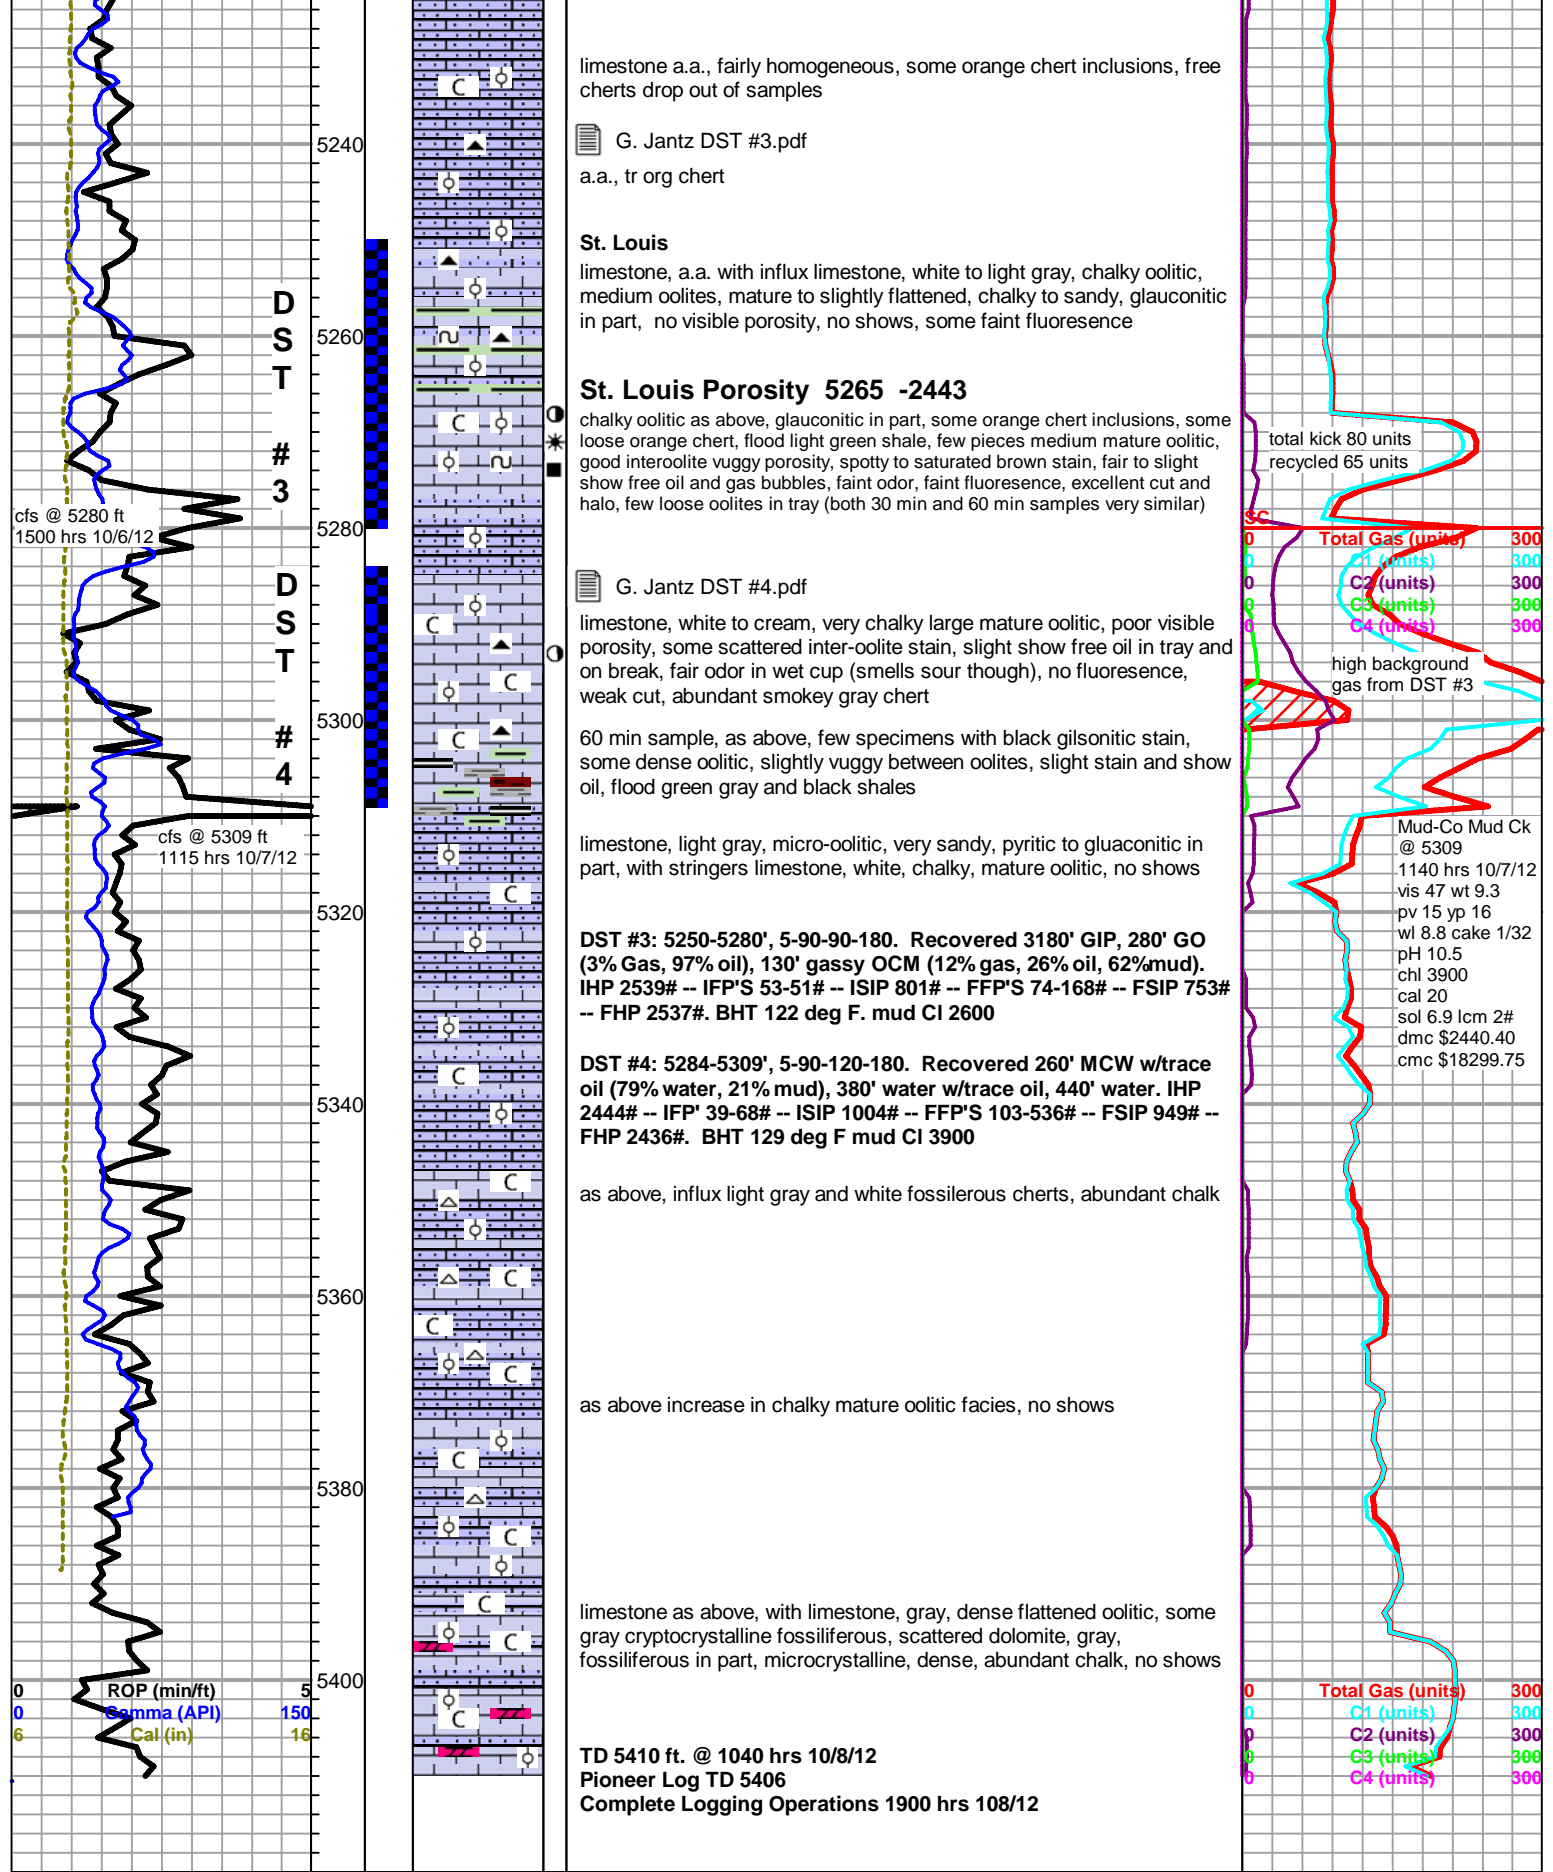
5240
5260
5280
5300
5320
5340
5360
5380
5400

D S T # 3

D S T # 4

cfs @ 5280 ft
1500 hrs 10/6/12

cfs @ 5309 ft
1115 hrs 10/7/12

limestone a.a., fairly homogeneous, some orange chert inclusions, free cherts drop out of samples

G. Jantz DST #3.pdf

a.a., tr org chert

St. Louis

limestone, a.a. with influx limestone, white to light gray, chalky oolitic, medium oolites, mature to slightly flattened, chalky to sandy, glauconitic in part, no visible porosity, no shows, some faint fluoresence

St. Louis Porosity 5265 -2443

chalky oolitic as above, glauconitic in part, some orange chert inclusions, some loose orange chert, flood light green shale, few pieces medium mature oolitic, good interoolite vuggy porosity, spotty to saturated brown stain, fair to slight show free oil and gas bubbles, faint odor, faint fluoresence, excellent cut and halo, few loose oolites in tray (both 30 min and 60 min samples very similar)

G. Jantz DST #4.pdf

limestone, white to cream, very chalky large mature oolitic, poor visible porosity, some scattered inter-oolite stain, slight show free oil in tray and on break, fair odor in wet cup (smells sour though), no fluoresence, weak cut, abundant smokey gray chert

60 min sample, as above, few specimens with black gilsonitic stain, some dense oolitic, slightly vuggy between oolites, slight stain and show oil, flood green gray and black shales

limestone, light gray, micro-oolitic, very sandy, pyritic to glauconitic in part, with stringers limestone, white, chalky, mature oolitic, no shows

DST #3: 5250-5280', 5-90-90-180. Recovered 3180' GIP, 280' GO (3% Gas, 97% oil), 130' gassy OCM (12% gas, 26% oil, 62%mud). IHP 2539# -- IFP'S 53-51# -- ISIP 801# -- FFP'S 74-168# -- FSIP 753# -- FHP 2537#. BHT 122 deg F. mud Cl 2600

DST #4: 5284-5309', 5-90-120-180. Recovered 260' MCW w/trace oil (79% water, 21% mud), 380' water w/trace oil, 440' water. IHP 2444# -- IFP' 39-68# -- ISIP 1004# -- FFP'S 103-536# -- FSIP 949# -- FHP 2436#. BHT 129 deg F mud Cl 3900

as above, influx light gray and white fossilerous cherts, abundant chalk

as above increase in chalky mature oolitic facies, no shows

limestone as above, with limestone, gray, dense flattened oolitic, some gray cryptocrystalline fossiliferous, scattered dolomite, gray, fossiliferous in part, microcrystalline, dense, abundant chalk, no shows

TD 5410 ft. @ 1040 hrs 10/8/12
Pioneer Log TD 5406
Complete Logging Operations 1900 hrs 108/12

total kick 80 units
recycled 65 units

SC
0 Total Gas (units) 300
0 C1 (units) 300
0 C2 (units) 300
0 C3 (units) 300
0 C4 (units) 300

high background gas from DST #3

Mud-Co Mud Ck
@ 5309
1140 hrs 10/7/12
vis 47 wt 9.3
pv 15 yp 16
wl 8.8 cake 1/32
pH 10.5
chl 3900
cal 20
sol 6.9 lcm 2#
dmc $2440.40
cmc $18299.75

0 ROP (min/ft) 5
0 Gamma (API) 150
6 Cal (in) 16

0 Total Gas (units) 300
0 C1 (units) 300
0 C2 (units) 300
0 C3 (units) 300
0 C4 (units) 300